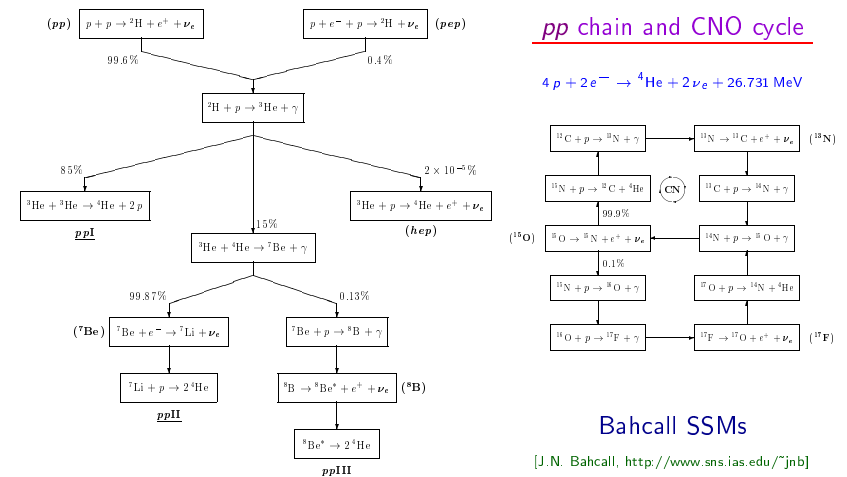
$(pp)$ $p+p \rightarrow {}^2\mathrm{H}+e^+ +\nu_e$

$p+e^- +p \rightarrow {}^2\mathrm{H}+\nu_e$ $(pep)$

99.6%

0.4%

$^2\mathrm{H}+p \rightarrow {}^3\mathrm{He}+\gamma$

85%

$2\times10^{-5}\%$

$^3\mathrm{He}+{}^3\mathrm{He} \rightarrow {}^4\mathrm{He}+2\,p$

$ppI$

15%

$^3\mathrm{He}+p \rightarrow {}^4\mathrm{He}+e^+ +\nu_e$

$(hep)$

$^3\mathrm{He}+{}^4\mathrm{He} \rightarrow {}^7\mathrm{Be}+\gamma$

99.87%

0.13%

$(^7\mathrm{Be})$ $^7\mathrm{Be}+e^- \rightarrow {}^7\mathrm{Li}+\nu_e$

$^7\mathrm{Be}+p \rightarrow {}^8\mathrm{B}+\gamma$

$^7\mathrm{Li}+p \rightarrow 2\,{}^4\mathrm{He}$

$ppII$

$^8\mathrm{B} \rightarrow {}^8\mathrm{Be}^* +e^+ +\nu_e$ $(^8\mathrm{B})$

$^8\mathrm{Be}^* \rightarrow 2\,{}^4\mathrm{He}$

$ppIII$

pp chain and CNO cycle

$4\,p+2\,e^- \rightarrow {}^4\mathrm{He}+2\,\nu_e+26.731$ MeV

$^{12}\mathrm{C}+p \rightarrow {}^{13}\mathrm{N}+\gamma$

$^{13}\mathrm{N} \rightarrow {}^{13}\mathrm{C}+e^+ +\nu_e$ $(^{13}\mathrm{N})$

$^{15}\mathrm{N}+p \rightarrow {}^{12}\mathrm{C}+{}^4\mathrm{He}$

CN

$^{13}\mathrm{C}+p \rightarrow {}^{14}\mathrm{N}+\gamma$

99.9%

$(^{15}\mathrm{O})$ $^{15}\mathrm{O} \rightarrow {}^{15}\mathrm{N}+e^+ +\nu_e$

$^{14}\mathrm{N}+p \rightarrow {}^{15}\mathrm{O}+\gamma$

0.1%

$^{15}\mathrm{N}+p \rightarrow {}^{16}\mathrm{O}+\gamma$

$^{17}\mathrm{O}+p \rightarrow {}^{14}\mathrm{N}+{}^4\mathrm{He}$

$^{16}\mathrm{O}+p \rightarrow {}^{17}\mathrm{F}+\gamma$

$^{17}\mathrm{F} \rightarrow {}^{17}\mathrm{O}+e^+ +\nu_e$ $(^{17}\mathrm{F})$

Bahcall SSMs

[J.N. Bahcall, http://www.sns.ias.edu/~jnb]